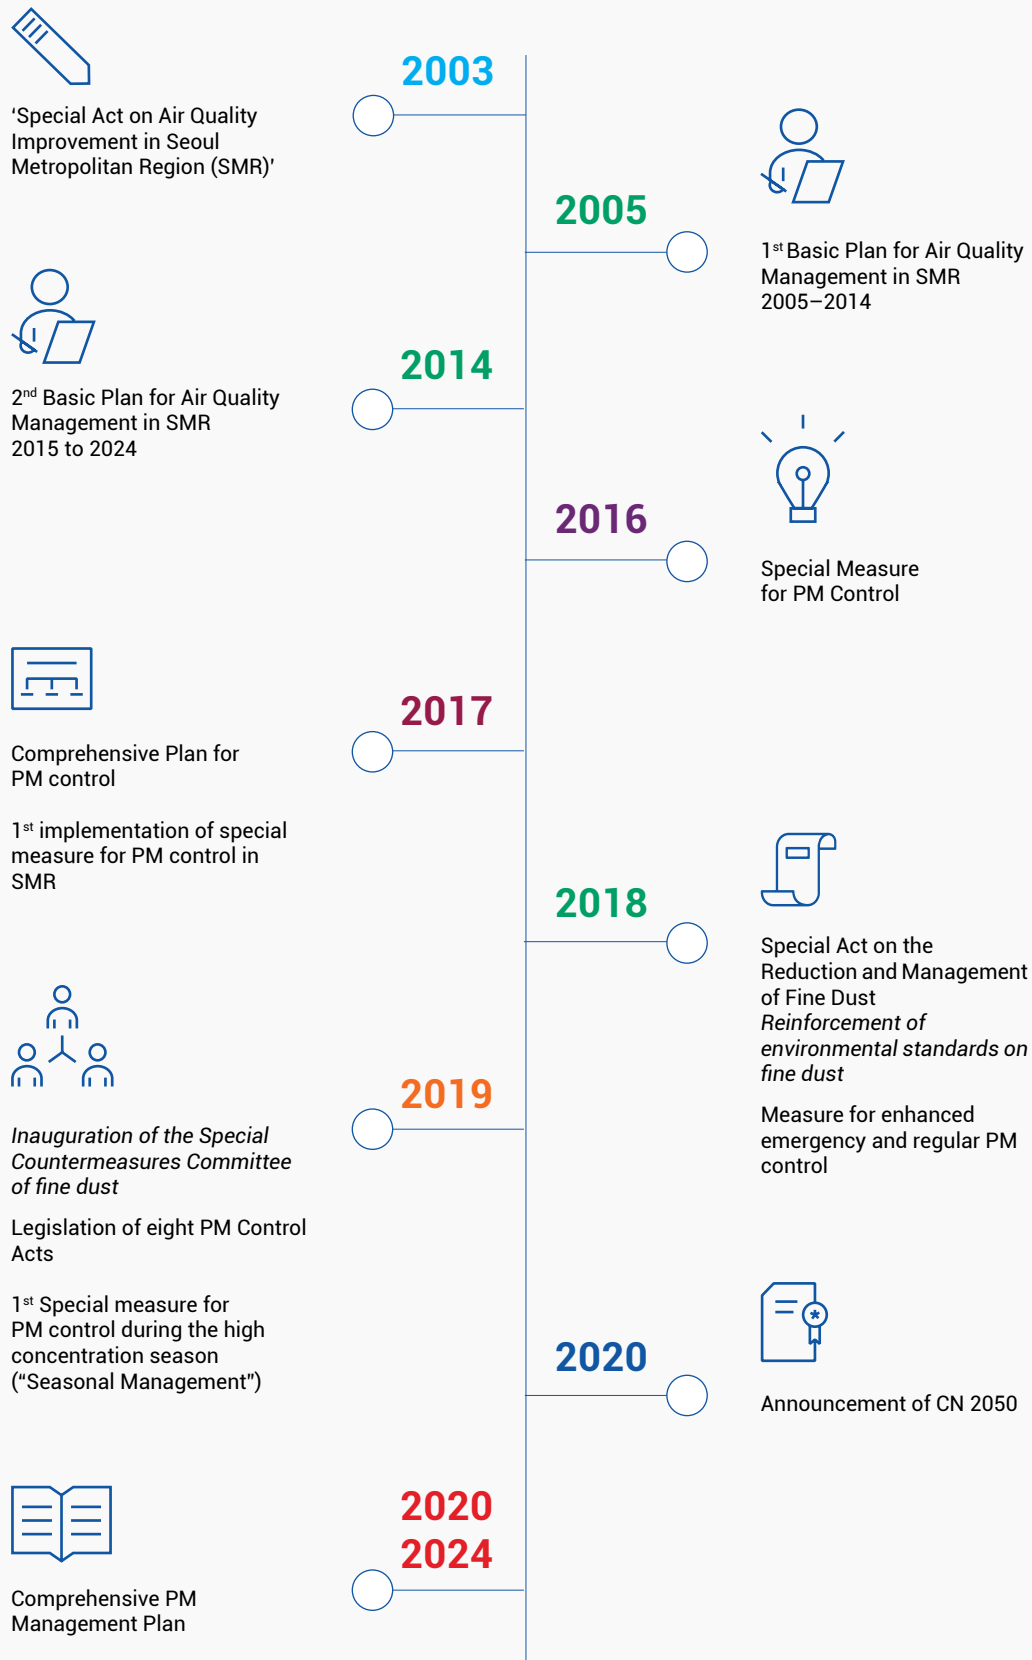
2003

‘Special Act on Air Quality Improvement in Seoul Metropolitan Region (SMR)’

2005

1$^{st}$ Basic Plan for Air Quality Management in SMR 2005–2014

2014

2$^{nd}$ Basic Plan for Air Quality Management in SMR 2015 to 2024

2016

Special Measure for PM Control

2017

Comprehensive Plan for PM control

1$^{st}$ implementation of special measure for PM control in SMR

2018

Special Act on the Reduction and Management of Fine Dust
*Reinforcement of environmental standards on fine dust*

Measure for enhanced emergency and regular PM control

2019

*Inauguration of the Special Countermeasures Committee of fine dust*

Legislation of eight PM Control Acts

1$^{st}$ Special measure for PM control during the high concentration season (“Seasonal Management”)

2020

Announcement of CN 2050

2020
2024

Comprehensive PM Management Plan